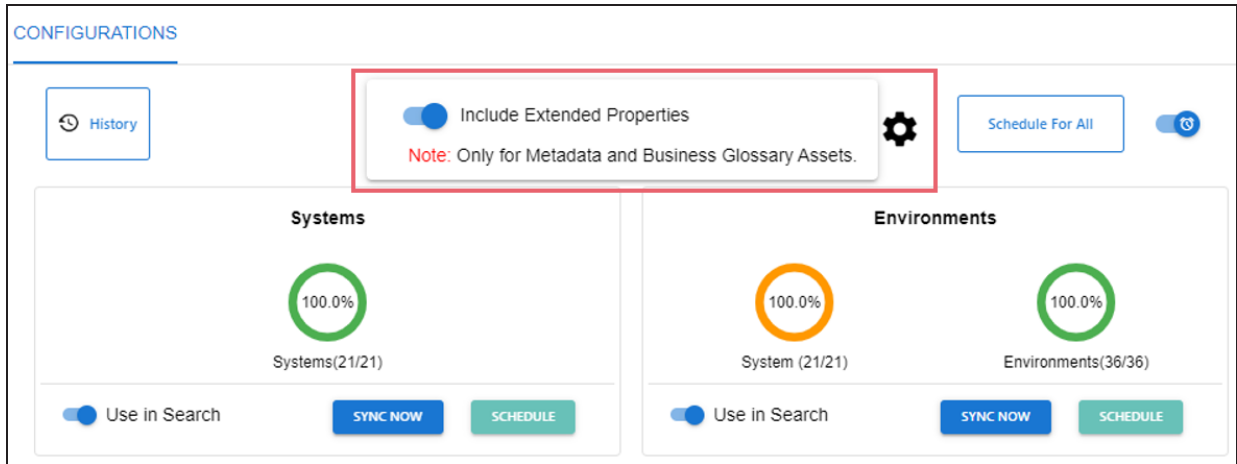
CONFIGURATIONS

History

Include Extended Properties

Note: Only for Metadata and Business Glossary Assets.

Schedule For All

Systems

100.0%

Systems(21/21)

Use in Search

SYNC NOW

SCHEDULE

Environments

100.0%

System (21/21)

100.0%

Environments(36/36)

Use in Search

SYNC NOW

SCHEDULE